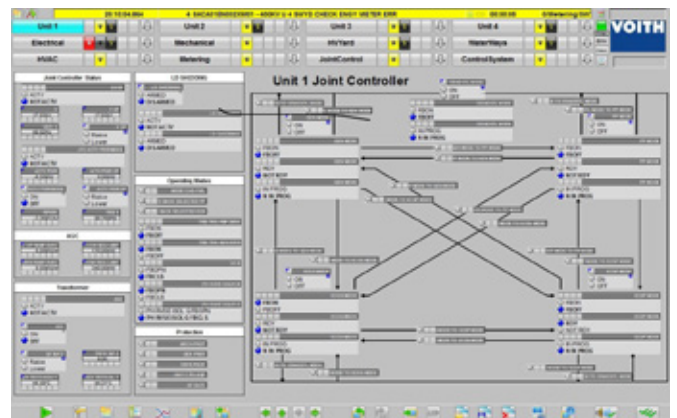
Unit 1
Unit 2
Unit 3
Unit 4
VOITH
Electrical
Mechanical
HiYard
WaterWays
HVAC
Metering
JointControl
ControlSystem
Joint Controller Status
LD SHEDDING
Unit 1 Joint Controller
Operating Status
Protection
Transformer
ON
OFF
NOT ACTIV
ACTIV
Raise
Lower
DISABLED
ENABLED
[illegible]